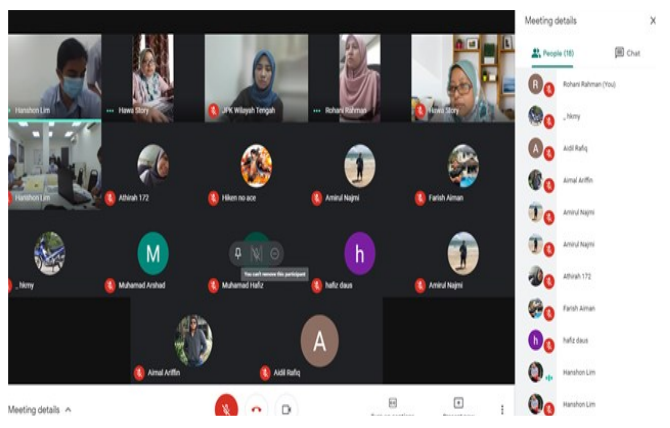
Hanshon Lim
Hawa Story
JPK Wilayah Tengah
Rohani Rahman
Hawa Story
Hanshon Lim
Athirah 172
Hiken no ace
Amirul Najmi
Farish Aiman
_hkmy
M
Muhamad Arshad
You can't remove this participant
Muhamad Hafiz
h
hafiz daus
Amirul Najmi
Aimal Ariffin
A
Aidil Rafiq
Meeting details
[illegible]
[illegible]

Meeting details
People (16)
Chat
Rohani Rahman (You)
_hkmy
Aidil Rafiq
Aimal Ariffin
Amirul Najmi
Amirul Najmi
Athirah 172
Farish Aiman
hafiz daus
Hanshon Lim
Hanshon Lim